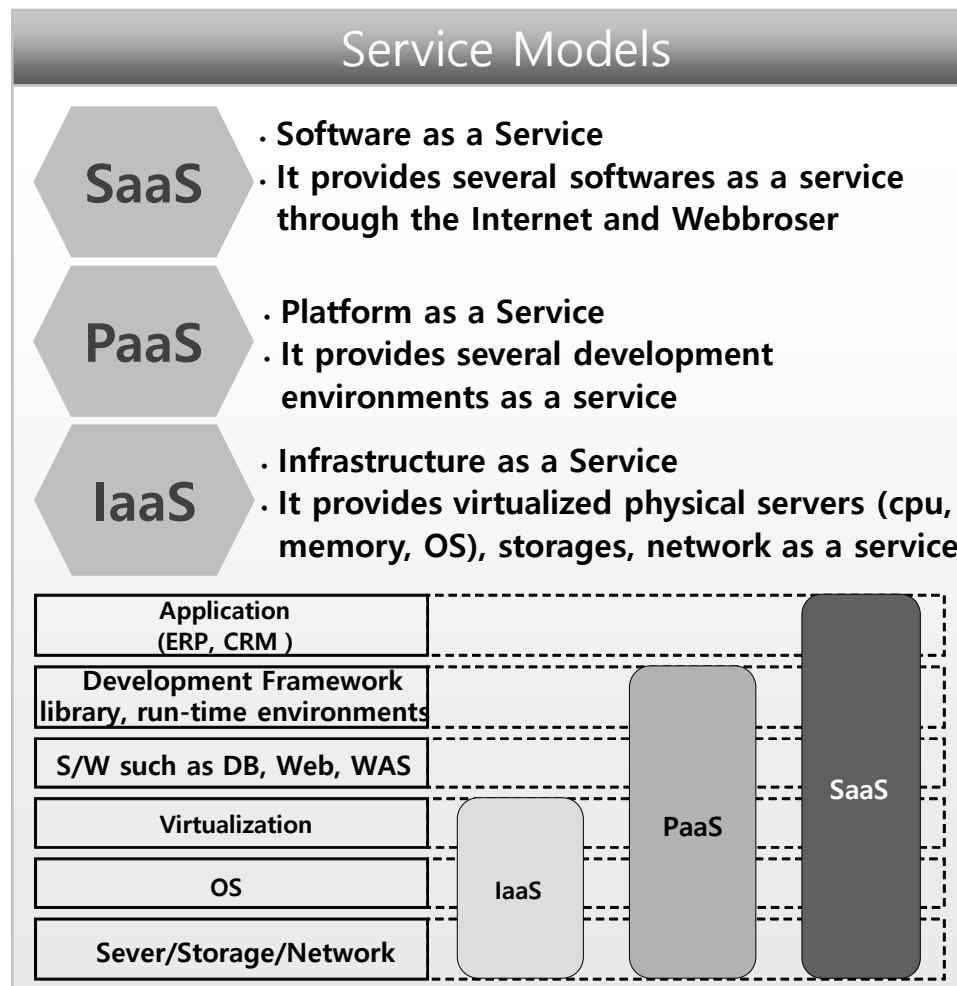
Service Models

SaaS

• Software as a Service
• It provides several softwares as a service through the Internet and Webbroser

PaaS

• Platform as a Service
• It provides several development environments as a service

IaaS

• Infrastructure as a Service
• It provides virtualized physical servers (cpu, memory, OS), storages, network as a service

Application (ERP, CRM )

Development Framework library, run-time environments

S/W such as DB, Web, WAS

Virtualization

OS

Sever/Storage/Network

IaaS

PaaS

SaaS